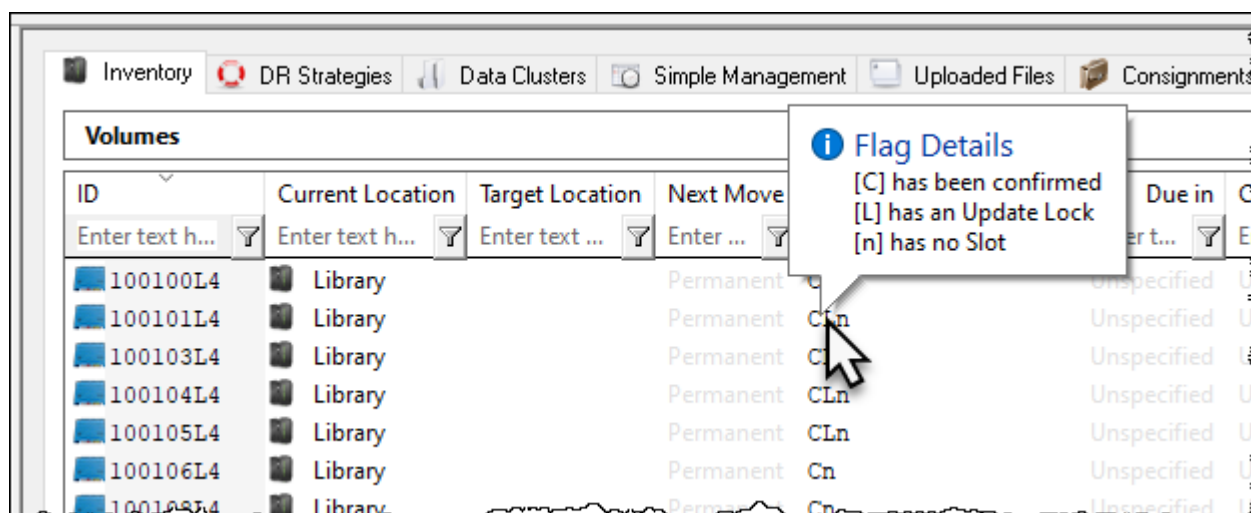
Inventory | DR Strategies | Data Clusters | Simple Management | Uploaded Files | Consignments

Volumes

Flag Details
[C] has been confirmed
[L] has an Update Lock
[n] has no Slot

| ID | Current Location | Target Location | Next Move | | Due in | G |
|---|---|---|---|---|---|---|
| Enter text h... | Enter text h... | Enter text ... | Enter ... | | er t... | E |
| 100100L4 | Library | | Permanent | C | Unspecified | U |
| 100101L4 | Library | | Permanent | CLn | Unspecified | U |
| 100103L4 | Library | | Permanent | C | Unspecified | U |
| 100104L4 | Library | | Permanent | CLn | Unspecified | U |
| 100105L4 | Library | | Permanent | CLn | Unspecified | U |
| 100106L4 | Library | | Permanent | Cn | Unspecified | U |
| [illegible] | Library | | Permanent | Cn | Unspecified | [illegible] |